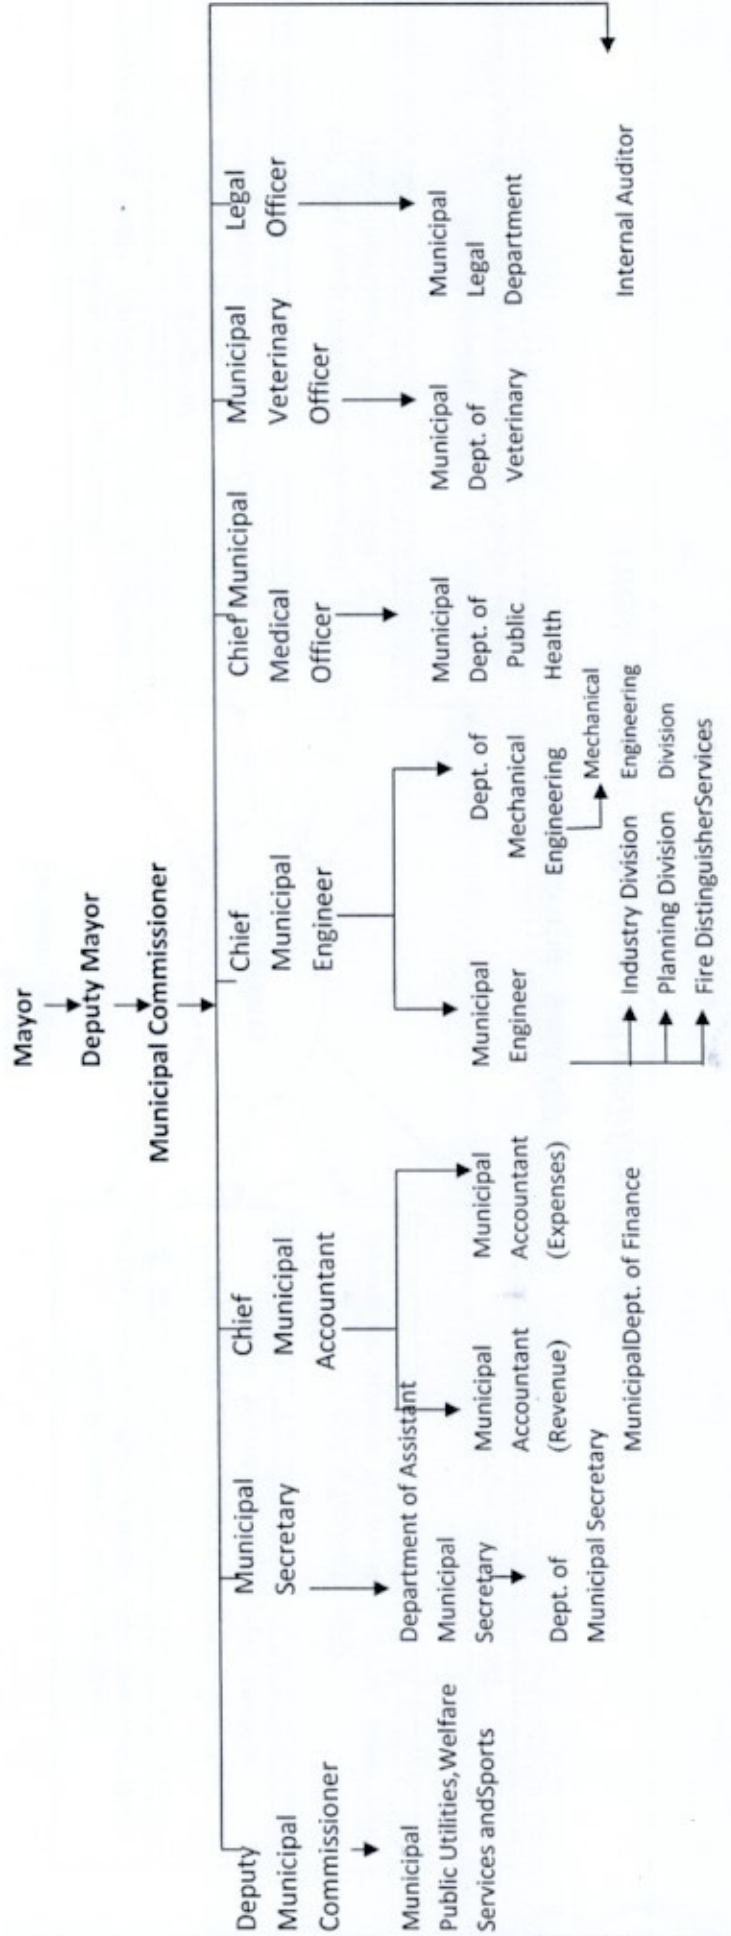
Mayor
Deputy Mayor
Municipal Commissioner

Deputy Municipal Commissioner
Municipal Public Utilities, Welfare Services and Sports

Municipal Secretary
Department of Assistant Municipal Secretary
Dept. of Municipal Secretary

Chief Municipal Accountant
Municipal Accountant (Revenue)
Municipal Accountant (Expenses)
Municipal Dept. of Finance

Chief Municipal Engineer
Municipal Engineer
Industry Division
Planning Division
Fire Distinguisher Services
Dept. of Mechanical Engineering
Mechanical Engineering Division

Chief Municipal Medical Officer
Municipal Dept. of Public Health

Municipal Veterinary Officer
Municipal Dept. of Veterinary

Legal Officer
Municipal Legal Department

Internal Auditor